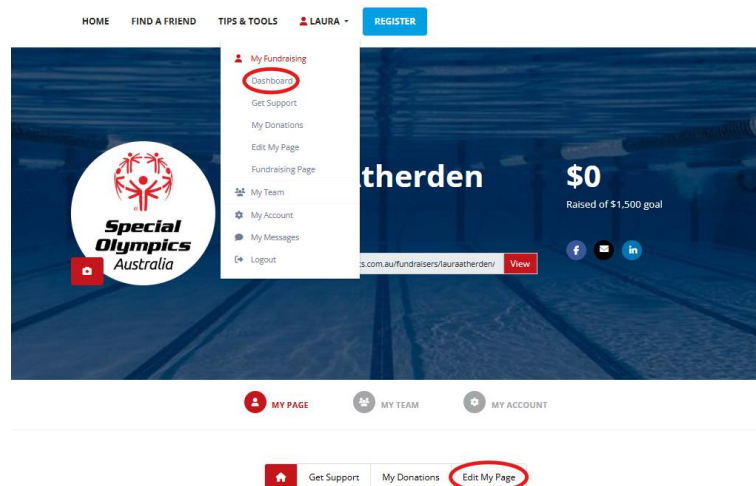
HOME FIND A FRIEND TIPS & TOOLS LAURA REGISTER

My Fundraising
Dashboard
Get Support
My Donations
Edit My Page
Fundraising Page
My Team
My Account
My Messages
Logout

Special Olympics Australia

atherden

$0
Raised of $1,500 goal

ts.com.au/fundraisers/lauraatherden/ View

MY PAGE MY TEAM MY ACCOUNT

Get Support My Donations Edit My Page